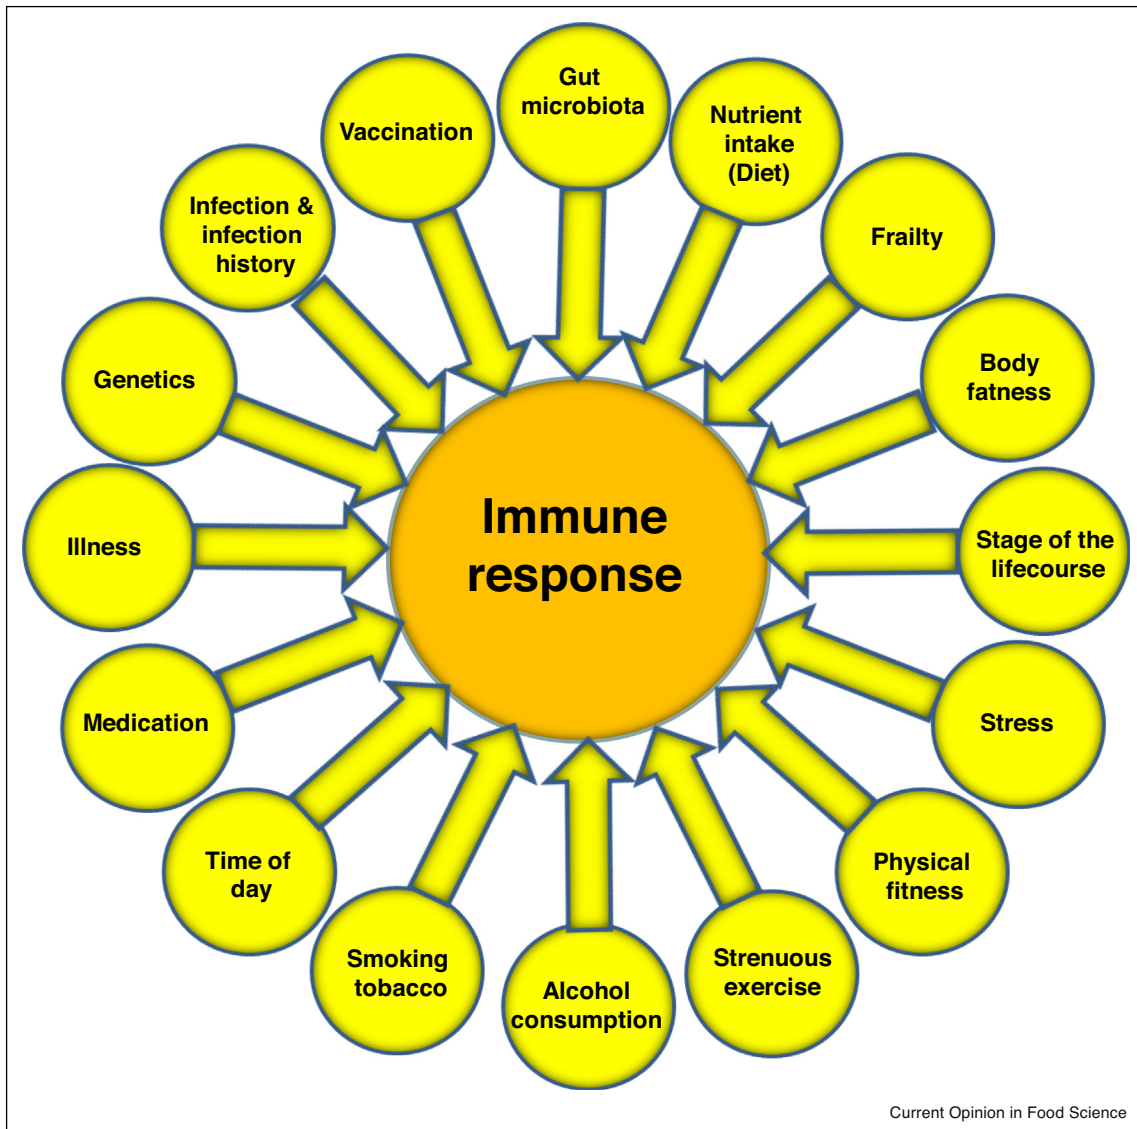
Gut microbiota

Nutrient intake (Diet)

Vaccination

Infection & infection history

Frailty

Body fatness

Genetics

Immune response

Illness

Stage of the lifecourse

Medication

Stress

Time of day

Physical fitness

Smoking tobacco

Alcohol consumption

Strenuous exercise

Current Opinion in Food Science